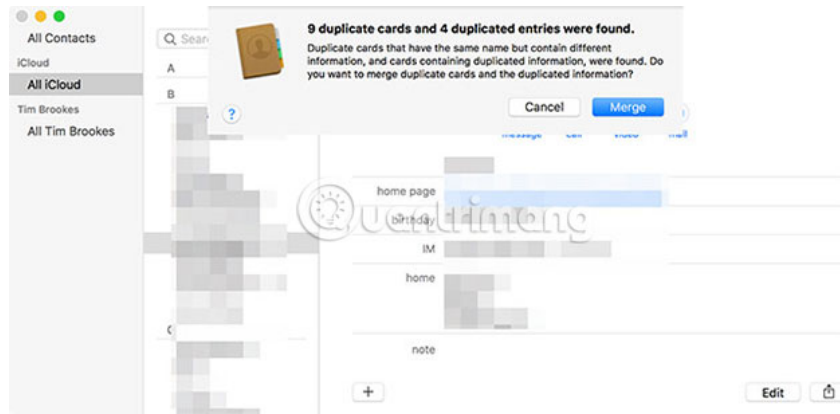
All Contacts
iCloud
All iCloud
Tim Brookes
All Tim Brookes

Q Search
A
B

9 duplicate cards and 4 duplicated entries were found.

Duplicate cards that have the same name but contain different information, and cards containing duplicated information, were found. Do you want to merge duplicate cards and the duplicated information?

?
Cancel
Merge

message call video mail

home page
birthday
IM
home
note

Quantrimang

+
Edit